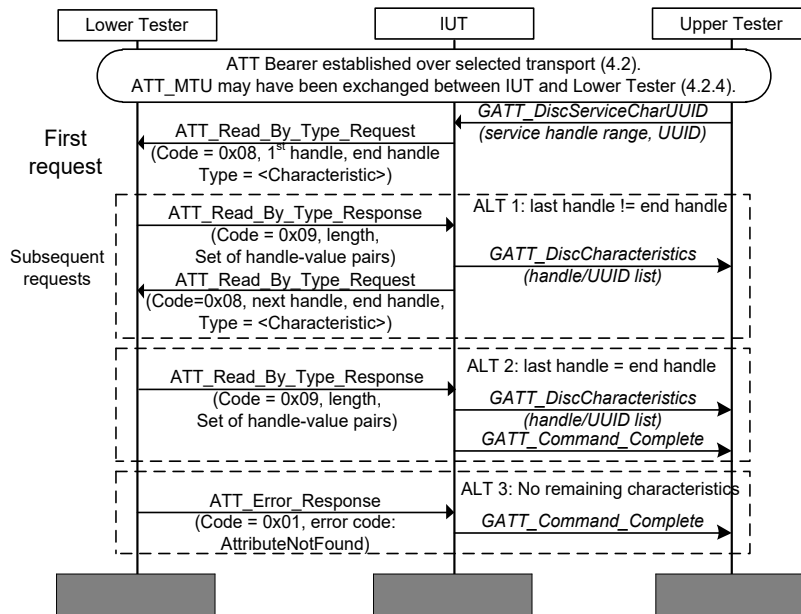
Lower Tester

IUT

Upper Tester

ATT Bearer established over selected transport (4.2).
ATT_MTU may have been exchanged between IUT and Lower Tester (4.2.4).

First request

GATT_DiscServiceCharUUID (service handle range, UUID)

ATT_Read_By_Type_Request (Code = 0x08, 1$^{st}$ handle, end handle Type = <Characteristic>)

Subsequent requests

ATT_Read_By_Type_Response (Code = 0x09, length, Set of handle-value pairs)

ALT 1: last handle != end handle

GATT_DiscCharacteristics (handle/UUID list)

ATT_Read_By_Type_Request (Code=0x08, next handle, end handle, Type = <Characteristic>)

ATT_Read_By_Type_Response (Code = 0x09, length, Set of handle-value pairs)

ALT 2: last handle = end handle

GATT_DiscCharacteristics (handle/UUID list)

GATT_Command_Complete

ATT_Error_Response (Code = 0x01, error code: AttributeNotFound)

ALT 3: No remaining characteristics

GATT_Command_Complete